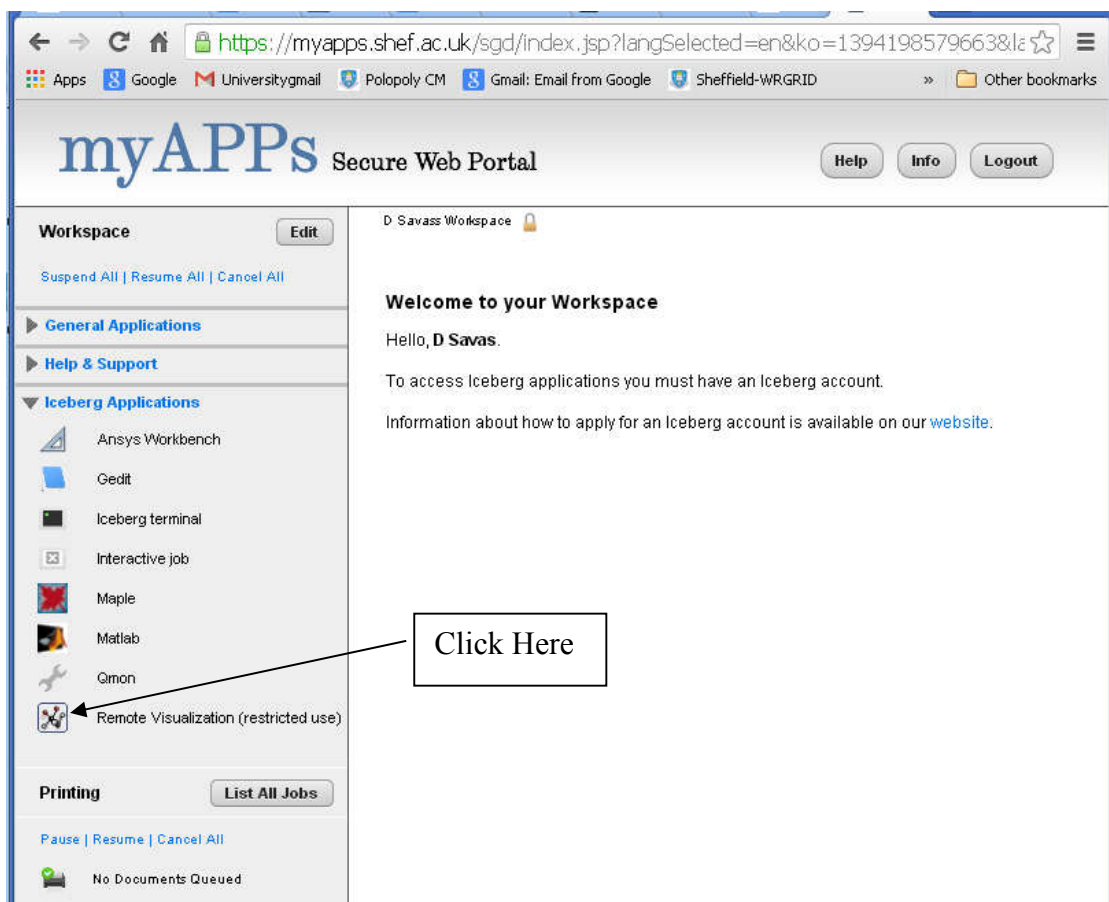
https://myapps.shef.ac.uk/sgd/index.jsp?langSelected=en&ko=1394198579663&l

Apps Google Universitygmail Polopoly CM Gmail: Email from Google Sheffield-WRGRID » Other bookmarks

myAPPs Secure Web Portal

Help Info Logout

Workspace Edit

Suspend All | Resume All | Cancel All

General Applications

Help & Support

Iceberg Applications

Ansys Workbench

Gedit

Iceberg terminal

Interactive job

Maple

Matlab

Qmon

Remote Visualization (restricted use)

Printing List All Jobs

Pause | Resume | Cancel All

No Documents Queued

D Savass Workspace

Welcome to your Workspace

Hello, D Savas.

To access Iceberg applications you must have an Iceberg account.

Information about how to apply for an Iceberg account is available on our website.

Click Here